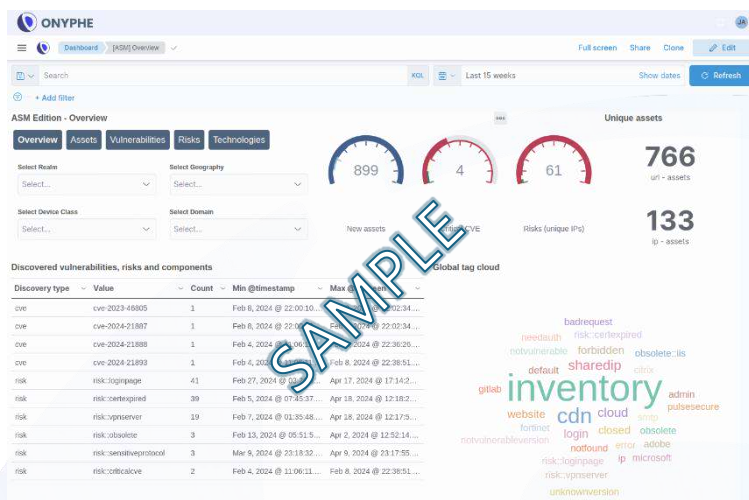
ONYPHE

JA

Dashboard [ASM] Overview

Full screen Share Clone Edit

Search KQL Last 15 weeks Show dates Refresh

+ Add filter

ASM Edition - Overview

Overview Assets Vulnerabilities Risks Technologies

Select Realm
Select...

Select Geography
Select...

Select Device Class
Select...

Select Domain
Select...

899
New assets

4
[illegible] CVE

61
Risks (unique IPs)

Unique assets

766
url - assets

133
ip - assets

SAMPLE

Discovered vulnerabilities, risks and components

| Discovery type | Value | Count | Min @timestamp | Max @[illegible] |
|---|---|---|---|---|
| cve | cve-2023-46805 | 1 | Feb 8, 2024 @ 22:00:10... | Feb 8, 2024 @ 22:02:34... |
| cve | cve-2024-21887 | 1 | Feb 8, 2024 @ 22:00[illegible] | Feb 8, 2024 @ 22:02:34... |
| cve | cve-2024-21888 | 1 | Feb 4, 2024 @ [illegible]06:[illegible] | Feb 4, 2024 @ 22:36:20... |
| cve | cve-2024-21893 | 1 | Feb 8, 2024 @ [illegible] | Feb 8, 2024 @ 22:38:51... |
| risk | risk::loginpage | 41 | Feb 27, 2024 @ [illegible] | Apr 17, 2024 @ 17:14:2... |
| risk | risk::certexpired | 39 | Feb 5, 2024 @ 07:45:37... | Apr 18, 2024 @ 12:18:2... |
| risk | risk::vpnserver | 19 | Feb 7, 2024 @ 01:35:48... | Apr 18, 2024 @ 12:17:5... |
| risk | risk::obsolete | 3 | Feb 13, 2024 @ 05:51:5... | Apr 2, 2024 @ 12:52:14... |
| risk | risk::sensitiveprotocol | 3 | Mar 9, 2024 @ 23:18:32... | Apr 9, 2024 @ 23:17:55... |
| risk | risk::criticalcve | 1 | Feb 4, 2024 @ 11:06:11... | Feb 8, 2024 @ 22:38:51... |

Global tag cloud

badrequest needauth risk::certexpired notvulnerable forbidden obsolete::iis sharedip default citrix gitlab inventory admin website cdn cloud pulsesecure fortinet smtp login closed obsolete notvulnerableversion notfound error adobe risk::loginpage ip microsoft risk::vpnserver unknownversion